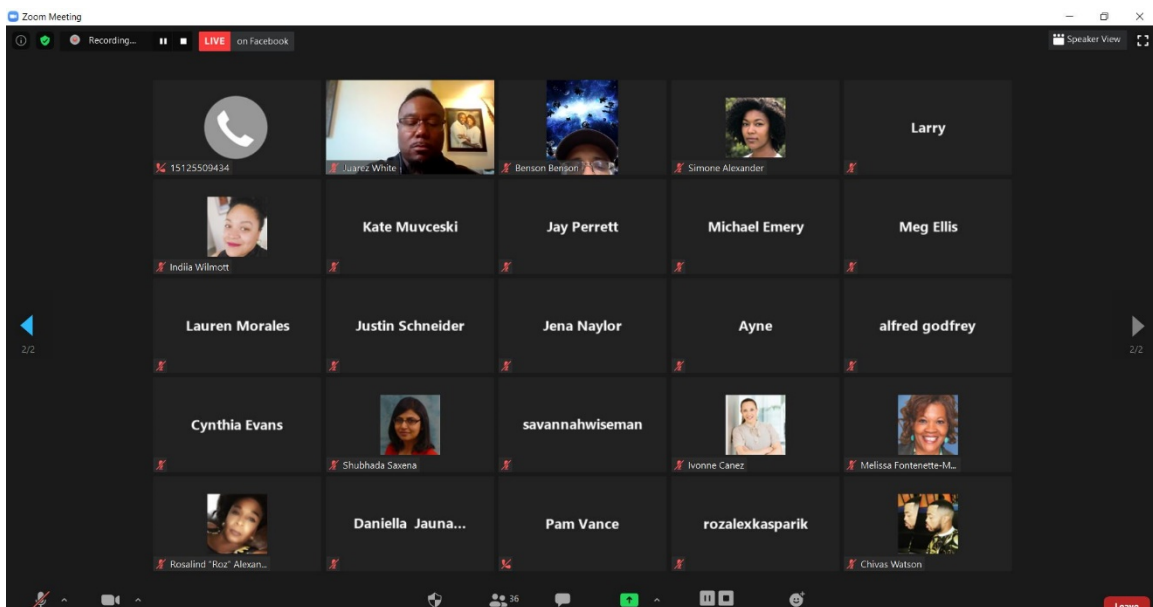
Zoom Meeting

Recording...

LIVE on Facebook

Speaker View

15125509434

Juarez White

Benson Benson

Simone Alexander

Larry

Indiia Wilmott

Kate Muvceski

Jay Perrett

Michael Emery

Meg Ellis

Lauren Morales

Justin Schneider

Jena Naylor

Ayne

alfred godfrey

Cynthia Evans

Shubhada Saxena

savannahwiseman

Ivonne Canez

Melissa Fontenette-M...

Rosalind "Roz" Alexan...

Daniella Jauna...

Pam Vance

rozalexkasparik

Chivas Watson

2/2

2/2

36

Leave